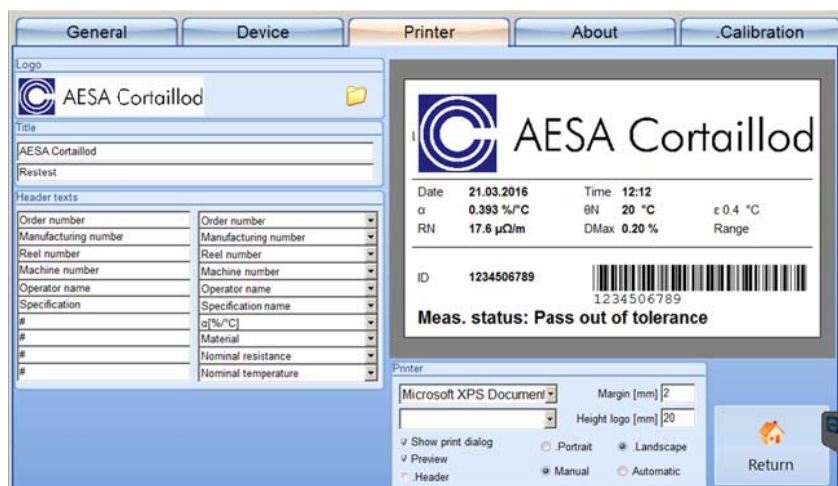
General Device Printer About .Calibration

Logo

AESA Cortaillod

Title

AESA Cortaillod

Restest

Header texts

| | |
|---|---|
| Order number | Order number |
| Manufacturing number | Manufacturing number |
| Reel number | Reel number |
| Machine number | Machine number |
| Operator name | Operator name |
| Specification | Specification name |
| # | α[%/°C] |
| # | Material |
| # | Nominal resistance |
| # | Nominal temperature |

AESA Cortaillod

| | | | | | |
|---|---|---|---|---|---|
| Date | 21.03.2016 | Time | 12:12 | | |
| α | 0.393 %/°C | θN | 20 °C | ε 0.4 °C | |
| RN | 17.6 μΩ/m | DMax | 0.20 % | Range | |

ID 1234506789

1234506789

Meas. status: Pass out of tolerance

Printer

Microsoft XPS Document

Margin [mm] 2

Height logo [mm] 20

Show print dialog

Preview

Header

Portrait

Landscape

Manual

Automatic

Return